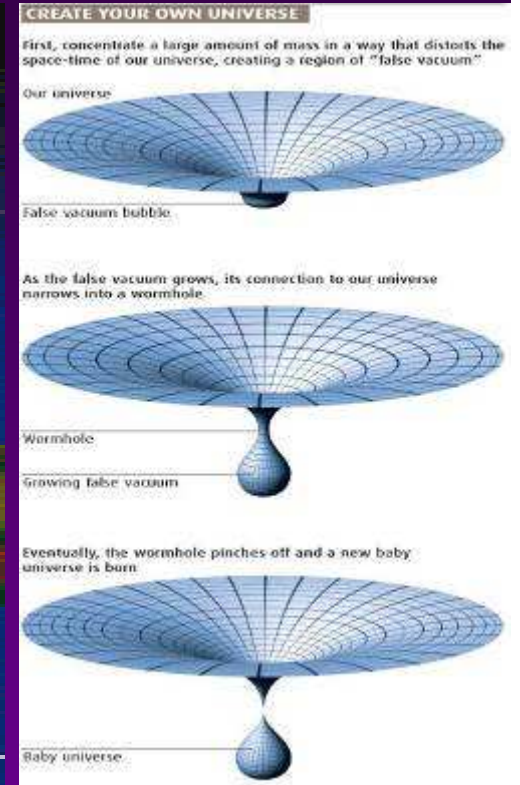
CREATE YOUR OWN UNIVERSE

First, concentrate a large amount of mass in a way that distorts the space-time of our universe, creating a region of "false vacuum"

Our universe

False vacuum bubble

As the false vacuum grows, its connection to our universe narrows into a wormhole

Wormhole

Growing false vacuum

Eventually, the wormhole pinches off and a new baby universe is born

Baby universe